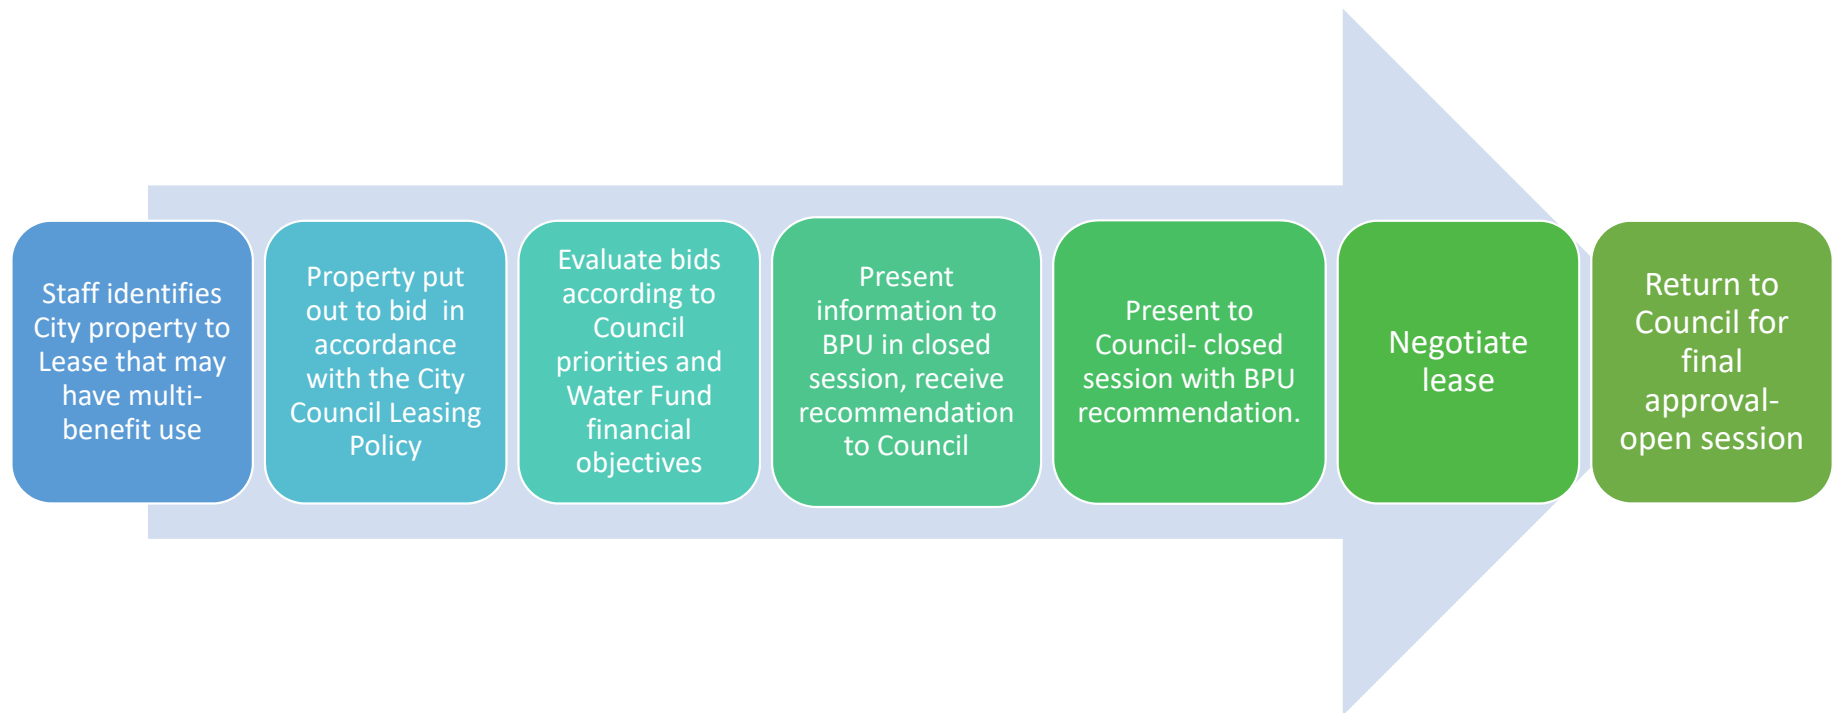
Staff identifies City property to Lease that may have multi-benefit use

Property put out to bid in accordance with the City Council Leasing Policy

Evaluate bids according to Council priorities and Water Fund financial objectives

Present information to BPU in closed session, receive recommendation to Council

Present to Council- closed session with BPU recommendation.

Negotiate lease

Return to Council for final approval- open session